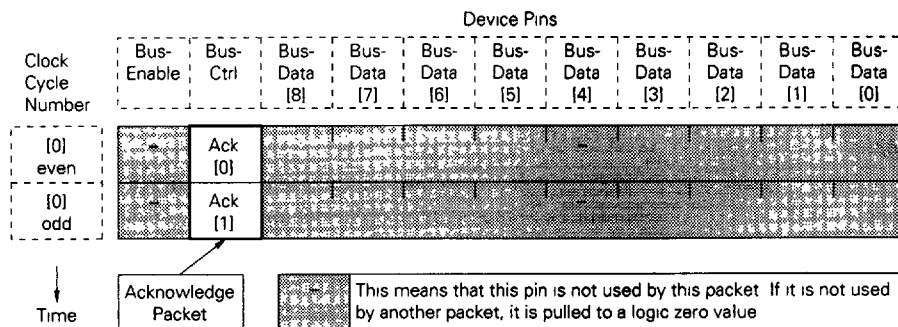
Device Pins

| Clock Cycle Number | Bus-Enable | Bus-Ctrl | Bus-Data [8] | Bus-Data [7] | Bus-Data [6] | Bus-Data [5] | Bus-Data [4] | Bus-Data [3] | Bus-Data [2] | Bus-Data [1] | Bus-Data [0] |
|---|---|---|---|---|---|---|---|---|---|---|---|
| [0] even | – | Ack [0] | | | | | – | | | | |
| [0] odd | – | Ack [1] | | | | | – | | | | |

Time

Acknowledge Packet

– This means that this pin is not used by this packet If it is not used by another packet, it is pulled to a logic zero value